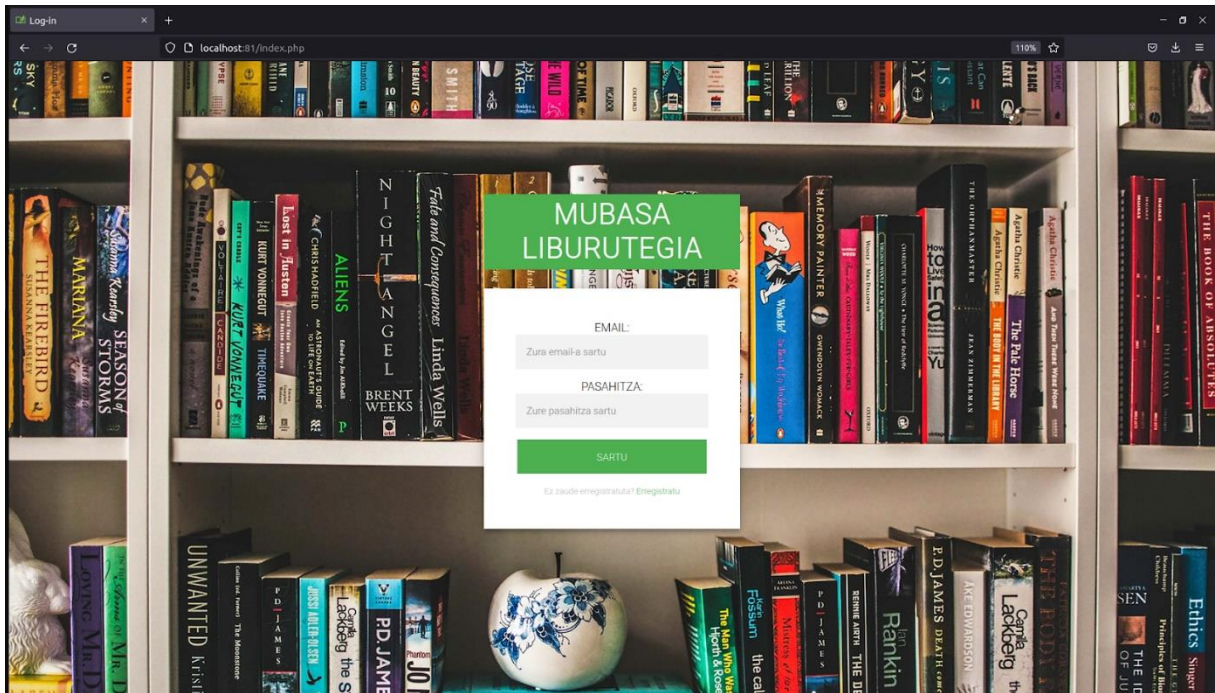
Log-in
localhost:81/index.php
110%

MUBASA LIBURUTEGIA

EMAIL:
Zura email-a sartu
PASAHITZA:
Zure pasahitza sartu
SARTU
Ez zaude erregistratuta? Erregistratu

THE FIREBIRD
MARIANA
SEASON of STORMS
KURT VONNEGUT
Lost in Austen
ALIENS
NIGHT ANGEL
BRENT WEEKS
Fate and Consequences
Linda Wells
MEMORY PAINTER
THE ORPHAN MASTER
Agatha Christie
The Pale Horse
THE BOOK OF ABSOLUTES
UNWANTED
P.D. JAMES
Camilla Lackberg
Rankin
Ethics